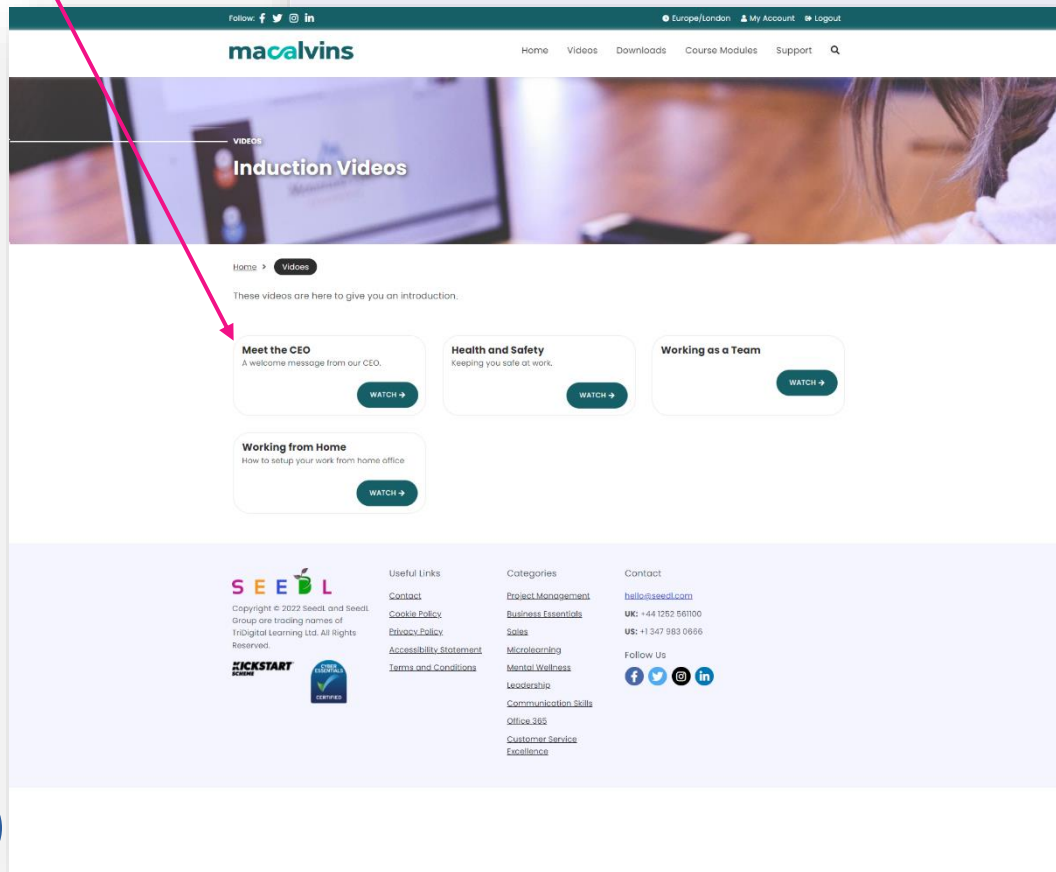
Follow:

Europe/London My Account Logout

macalvins

Home Videos Downloads Course Modules Support

VIDEOS

Induction Videos

Home > Videos

These videos are here to give you an introduction.

Meet the CEO
A welcome message from our CEO.
WATCH →

Health and Safety
Keeping you safe at work.
WATCH →

Working as a Team
WATCH →

Working from Home
How to setup your work from home office
WATCH →

SEEDL

Copyright © 2022 SeedL and SeedL Group are trading names of TriDigital Learning Ltd. All Rights Reserved.

KICKSTART SCHEME

CYBER ESSENTIALS CERTIFIED

Useful Links
Contact
Cookie Policy
Privacy Policy
Accessibility Statement
Terms and Conditions

Categories
Project Management
Business Essentials
Sales
Microlearning
Mental Wellness
Leadership
Communication Skills
Office 365
Customer Service Excellence

Contact
hello@seedl.com
UK: +44 1252 561100
US: +1 347 983 0666
Follow Us